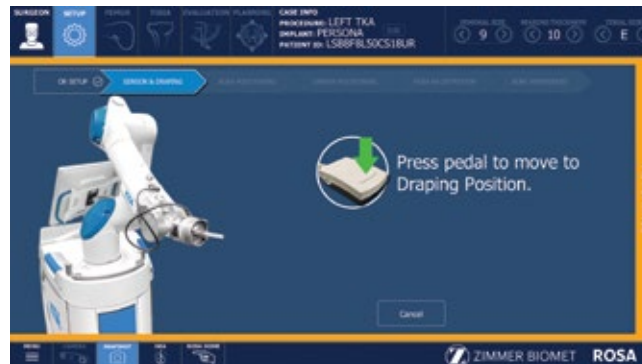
SURGEON
SETUP
FEMUR
TIBIA
EVALUATION
PLANNING
CASE INFO
PROCEDURE: LEFT TKA
IMPLANT: PERSONA
PATIENT ID: LSB8F8LS0CS18UR
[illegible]
9
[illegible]
10
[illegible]
E

OR SETUP
SENSOR & DRAPING
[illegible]
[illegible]
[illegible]
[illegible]

Press pedal to move to Draping Position.

Cancel

MENU
CAMERA
SNAPSHOT
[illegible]
ROSA HOME
ZIMMER BIOMET
ROSA